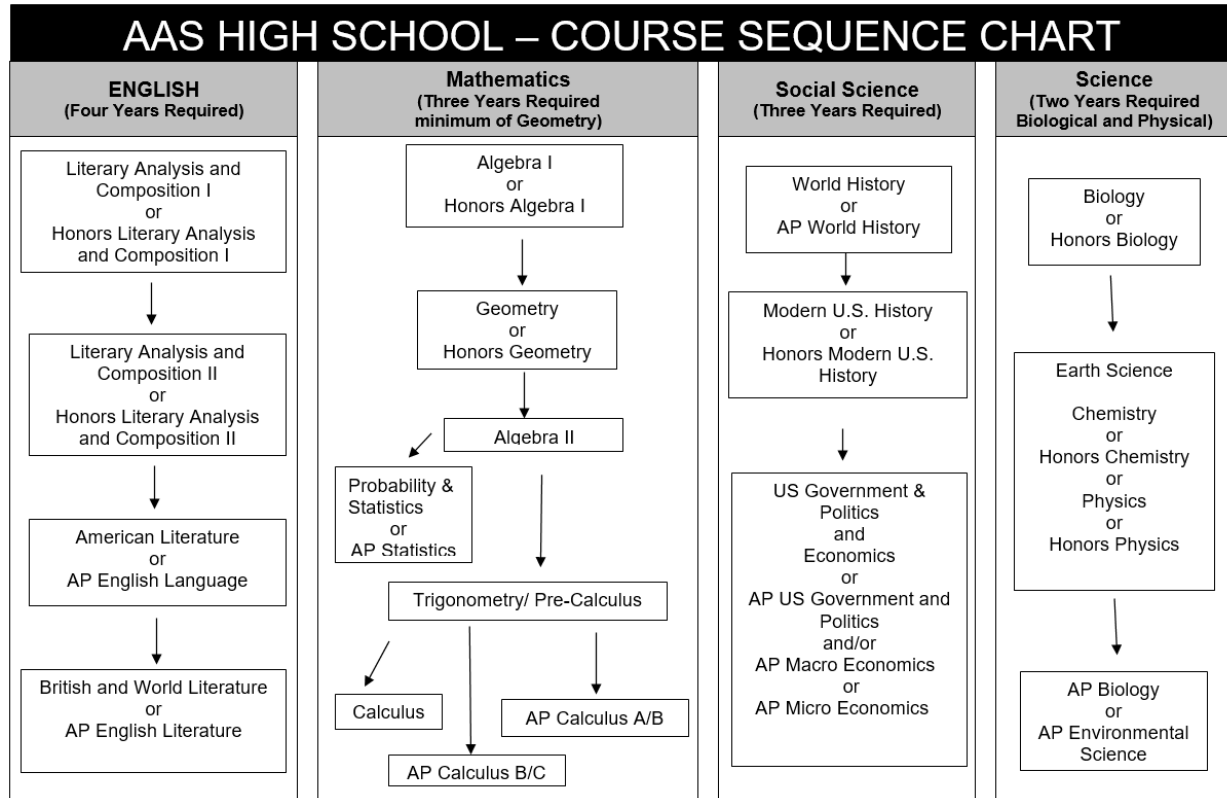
AAS HIGH SCHOOL – COURSE SEQUENCE CHART

ENGLISH
(Four Years Required)

Literary Analysis and Composition I
or
Honors Literary Analysis and Composition I

Literary Analysis and Composition II
or
Honors Literary Analysis and Composition II

American Literature
or
AP English Language

British and World Literature
or
AP English Literature

Mathematics
(Three Years Required minimum of Geometry)

Algebra I
or
Honors Algebra I

Geometry
or
Honors Geometry

Algebra II

Probability & Statistics
or
AP Statistics

Trigonometry/ Pre-Calculus

Calculus

AP Calculus A/B

AP Calculus B/C

Social Science
(Three Years Required)

World History
or
AP World History

Modern U.S. History
or
Honors Modern U.S. History

US Government & Politics
and
Economics
or
AP US Government and Politics
and/or
AP Macro Economics
or
AP Micro Economics

Science
(Two Years Required Biological and Physical)

Biology
or
Honors Biology

Earth Science

Chemistry
or
Honors Chemistry
or
Physics
or
Honors Physics

AP Biology
or
AP Environmental Science